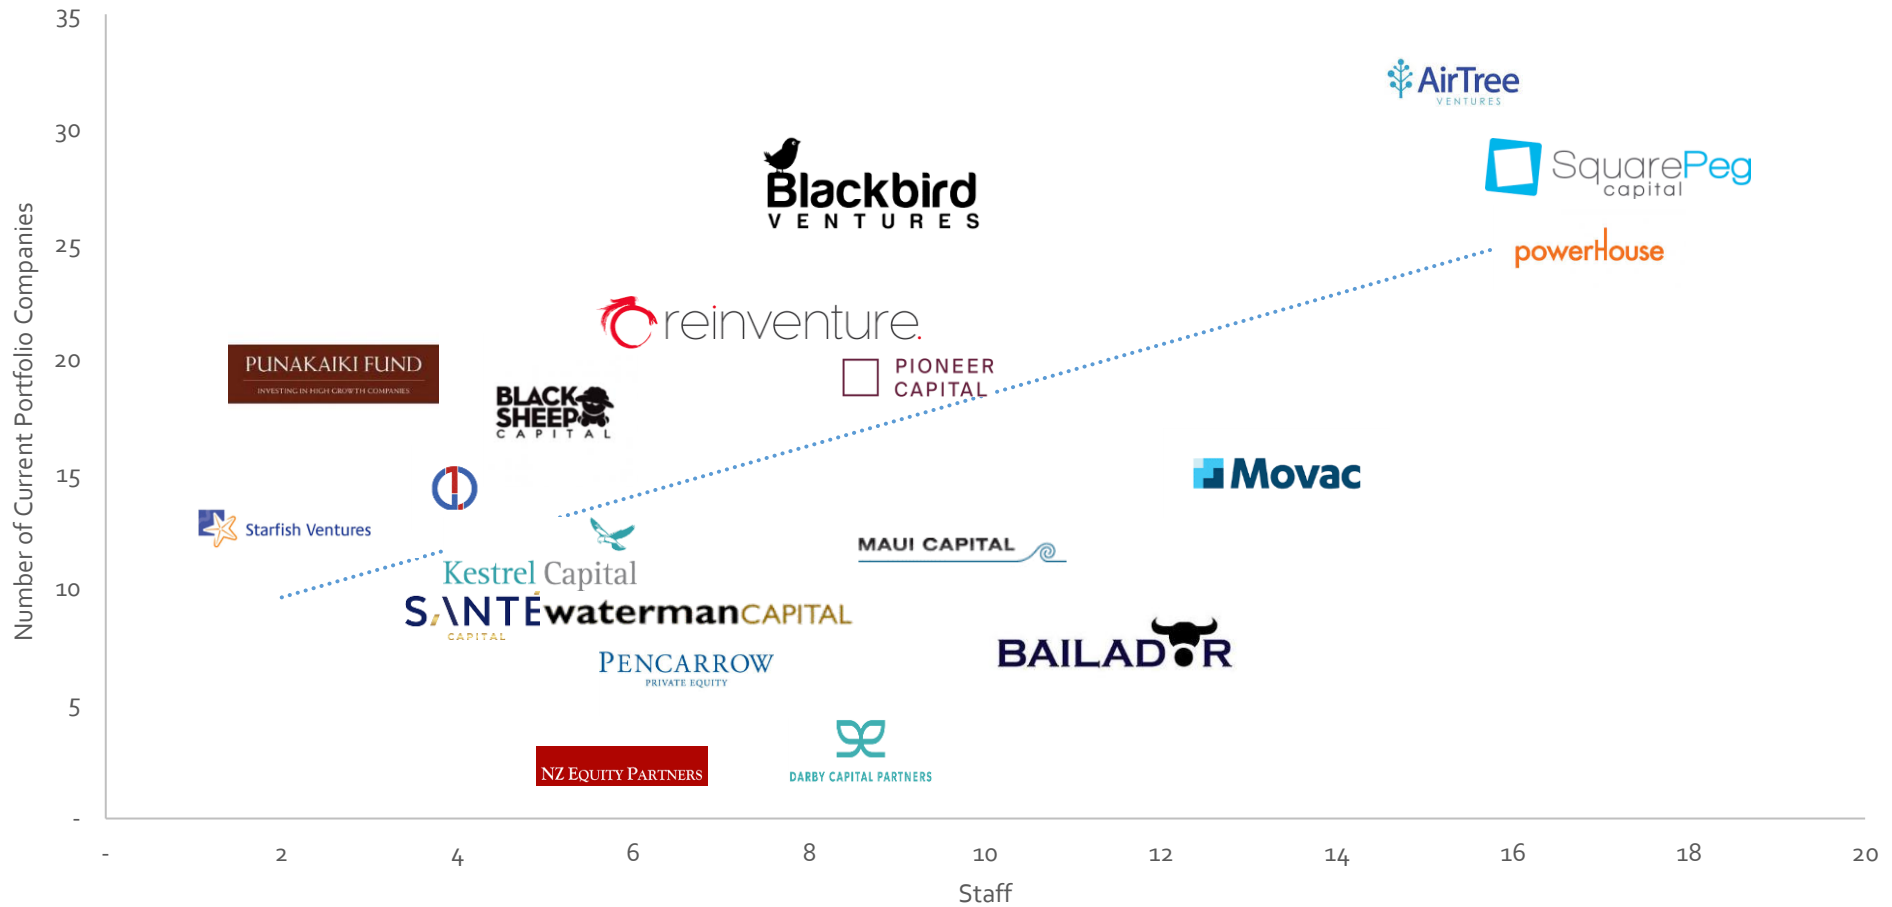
35
30
25
20
15
10
5
-

Number of Current Portfolio Companies

AirTree VENTURES

SquarePeg capital

powerhouse

Blackbird VENTURES

reinventure.

PUNAKAIKI FUND INVESTING IN HIGH GROWTH COMPANIES

PIONEER CAPITAL

BLACK SHEEP CAPITAL

Movac

Starfish Ventures

MAUI CAPITAL

Kestrel Capital

SANTE CAPITAL

watermanCAPITAL

BAILADOR

PENCARROW PRIVATE EQUITY

NZ EQUITY PARTNERS

DARBY CAPITAL PARTNERS

- 2 4 6 8 10 12 14 16 18 20

Staff